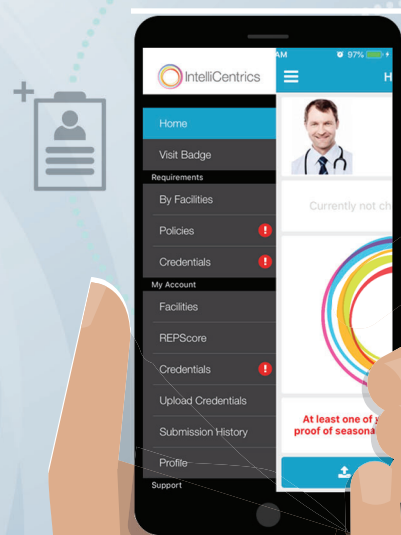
AM
97%
IntelliCentrics
H
Home
Visit Badge
Requirements
By Facilities
Policies
Credentials
My Account
Facilities
REPScore
Credentials
Upload Credentials
Submission History
Profile
Support
Currently not ch
At least one of y
proof of seasona